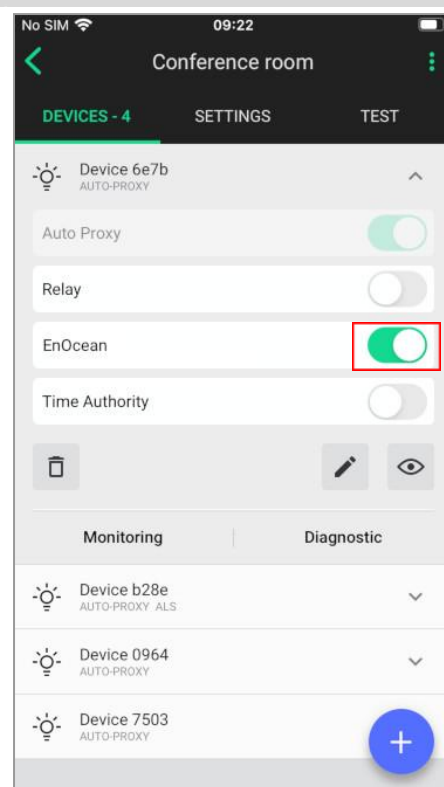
No SIM
09:22
Conference room
DEVICES - 4
SETTINGS
TEST
Device 6e7b
AUTO-PROXY
Auto Proxy
Relay
EnOcean
Time Authority
Monitoring
Diagnostic
Device b28e
AUTO-PROXY ALS
Device 0964
AUTO-PROXY
Device 7503
AUTO-PROXY
+